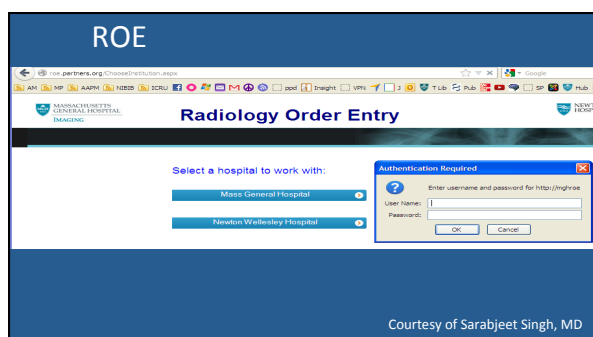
ROE

roe.partners.org/ChooseInstitution.aspx

Google

AM MP AAPM NIBIB ICRU ppd Insight VPN J T Lib Pub SP Hub

MASSACHUSETTS GENERAL HOSPITAL IMAGING

Radiology Order Entry

NEWT HOSP

Select a hospital to work with:

Mass General Hospital

Newton Wellesley Hospital

Authentication Required

Enter username and password for http://mghroe

User Name:

Password:

OK Cancel

Courtesy of Sarabjeet Singh, MD